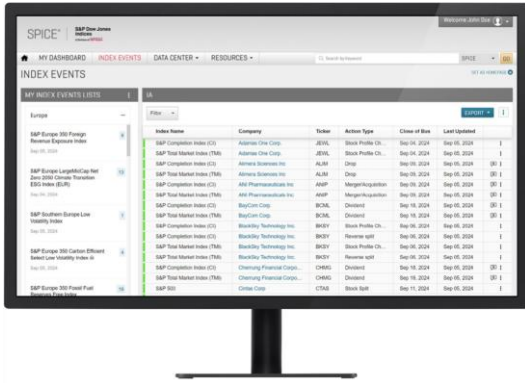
SPICE® S&P Dow Jones Indices

Welcome, John Doe

MY DASHBOARD INDEX EVENTS DATA CENTER RESOURCES

Q Search by keyword

SPICE GO

INDEX EVENTS

SET AS HOME PAGE

MY INDEX EVENTS LISTS

Europe

S&P Europe 350 Foreign Revenue Exposure Index

Sep 05, 2024

S&P Europe LargeMidCap Net Zero 2050 Climate Transition ESG Index (EUR)

Sep 05, 2024

S&P Southern Europe Low Volatility Index

Sep 05, 2024

S&P Europe 350 Carbon Efficient Select Low Volatility Index

Sep 05, 2024

S&P Europe 350 Fossil Fuel Reserves Free Index

IA

Filter

EXPORT

| Index Name | Company | Ticker | Action Type | Close of Bus | Last Updated |
|---|---|---|---|---|---|
| S&P Completion Index (CI) | Adamas One Corp. | JEWL | Stock Profile Ch... | Sep 04, 2024 | Sep 05, 2024 |
| S&P Total Market Index (TMI) | Adamas One Corp. | JEWL | Stock Profile Ch... | Sep 04, 2024 | Sep 05, 2024 |
| S&P Completion Index (CI) | Alimera Sciences Inc. | ALIM | Drop | Sep 09, 2024 | Sep 05, 2024 |
| S&P Total Market Index (TMI) | Alimera Sciences Inc. | ALIM | Drop | Sep 09, 2024 | Sep 05, 2024 |
| S&P Completion Index (CI) | ANI Pharmaceuticals Inc. | ANIP | Merger/Acquisition | Sep 09, 2024 | Sep 05, 2024 |
| S&P Total Market Index (TMI) | ANI Pharmaceuticals Inc. | ANIP | Merger/Acquisition | Sep 09, 2024 | Sep 05, 2024 |
| S&P Completion Index (CI) | BayCom Corp. | BCML | Dividend | Sep 18, 2024 | Sep 05, 2024 |
| S&P Total Market Index (TMI) | BayCom Corp. | BCML | Dividend | Sep 18, 2024 | Sep 05, 2024 |
| S&P Completion Index (CI) | BlackSky Technology Inc. | BKSY | Stock Profile Ch... | Sep 06, 2024 | Sep 05, 2024 |
| S&P Completion Index (CI) | BlackSky Technology Inc. | BKSY | Reverse split | Sep 06, 2024 | Sep 05, 2024 |
| S&P Total Market Index (TMI) | BlackSky Technology Inc. | BKSY | Stock Profile Ch... | Sep 06, 2024 | Sep 05, 2024 |
| S&P Total Market Index (TMI) | BlackSky Technology Inc. | BKSY | Reverse split | Sep 06, 2024 | Sep 05, 2024 |
| S&P Completion Index (CI) | Chemung Financial Corpo... | CHMG | Dividend | Sep 18, 2024 | Sep 05, 2024 |
| S&P Total Market Index (TMI) | Chemung Financial Corpo... | CHMG | Dividend | Sep 18, 2024 | Sep 05, 2024 |
| S&P 500 | Cintas Corp | CTAS | Stock Split | Sep 11, 2024 | Sep 05, 2024 |